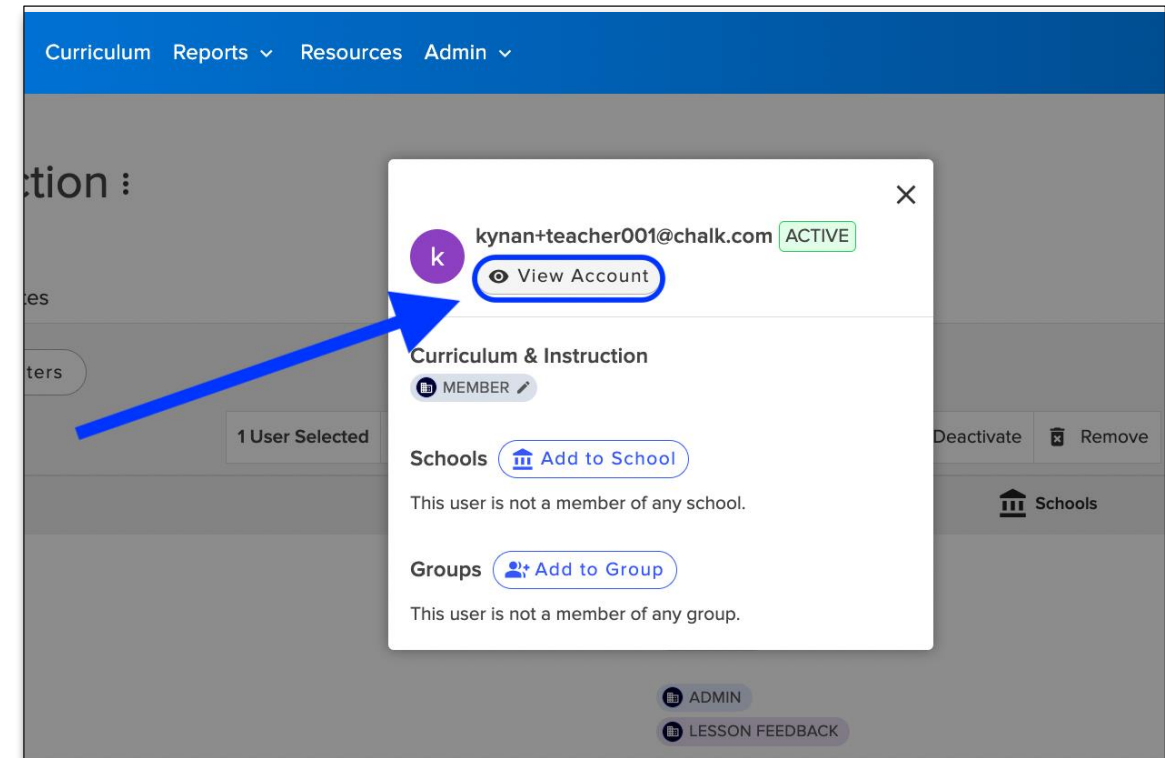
Curriculum Reports ⌄ Resources Admin ⌄

ction ⋮

tes

ters

1 User Selected

Deactivate Remove

Schools

×

k

kynan+teacher001@chalk.com ACTIVE

View Account

Curriculum & Instruction

MEMBER

Schools Add to School

This user is not a member of any school.

Groups Add to Group

This user is not a member of any group.

ADMIN

LESSON FEEDBACK